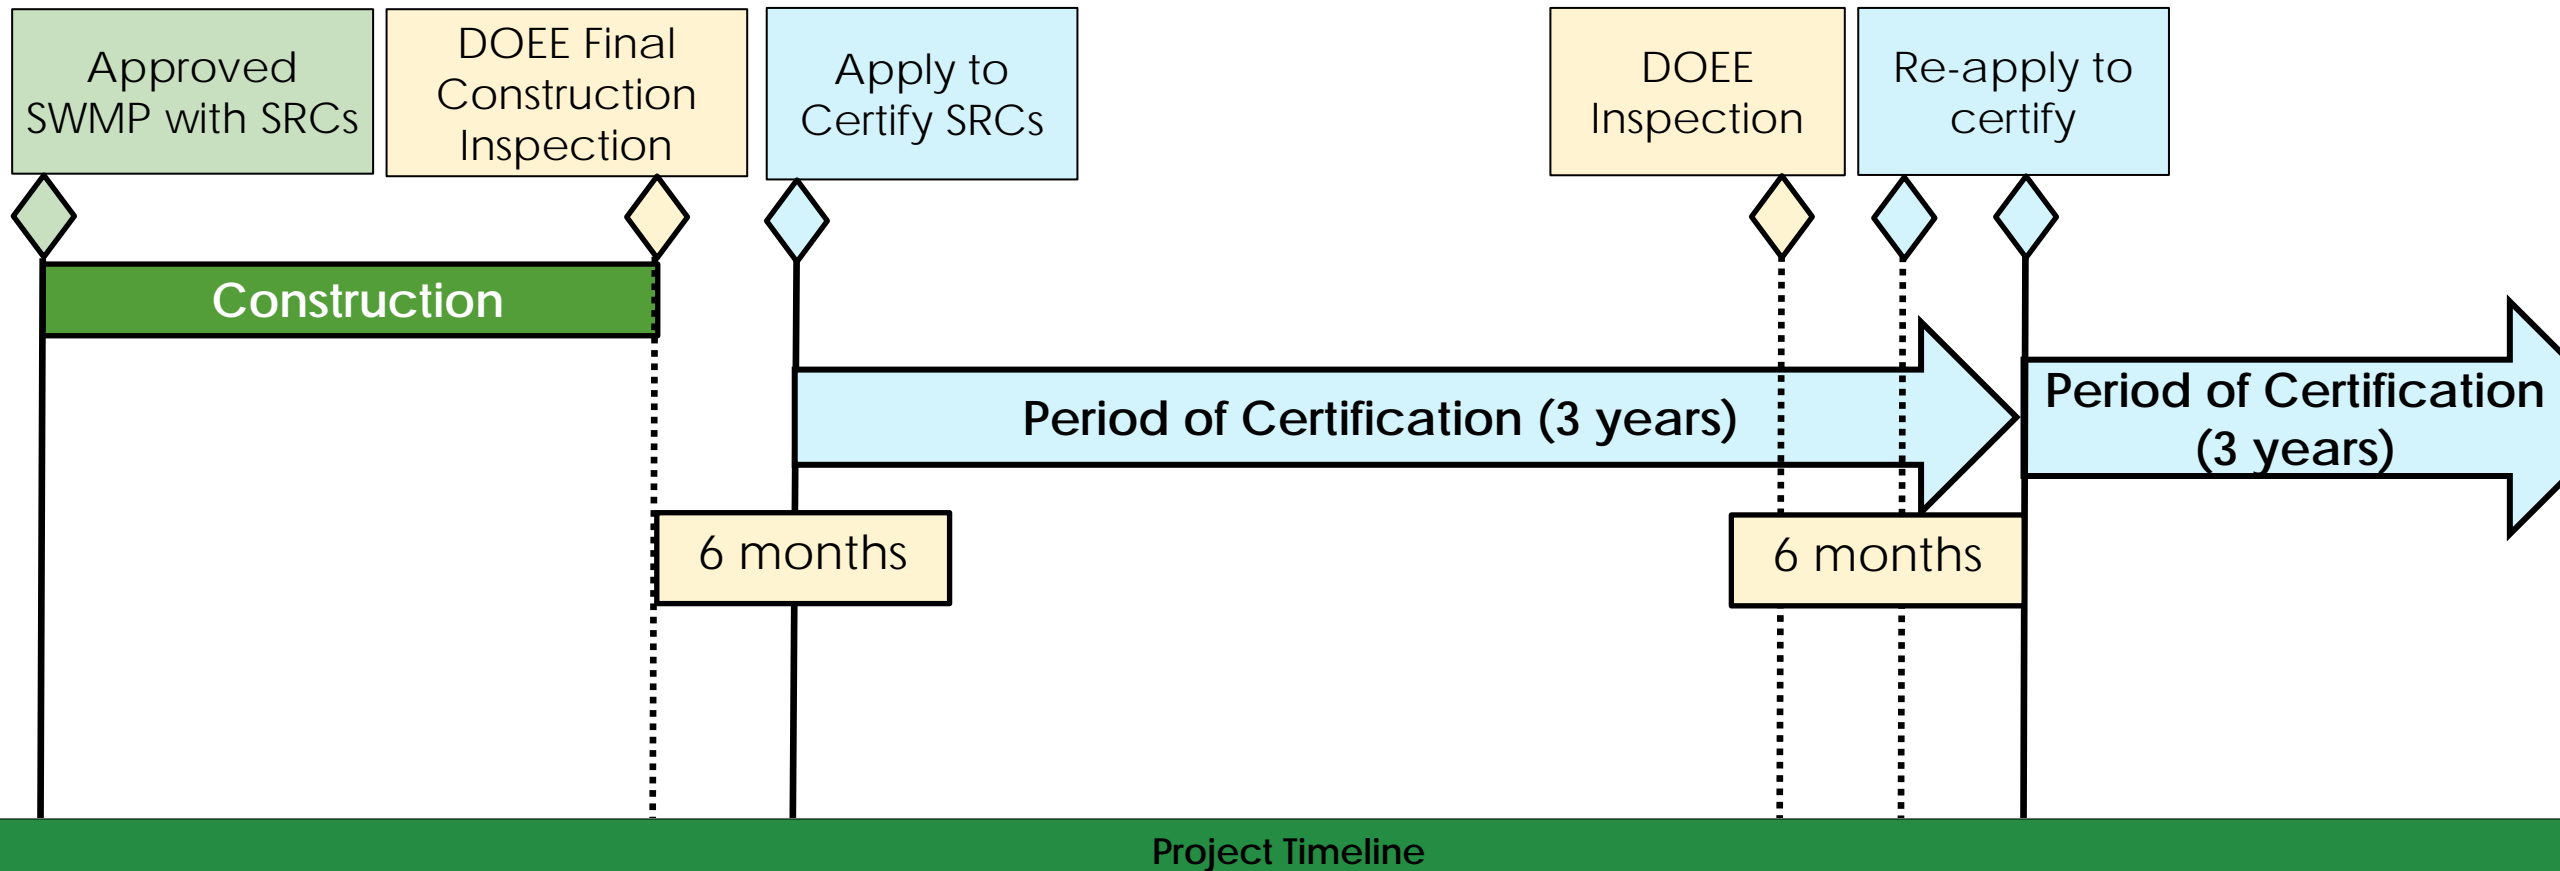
Approved SWMP with SRCs

DOEE Final Construction Inspection

Apply to Certify SRCs

DOEE Inspection

Re-apply to certify

Construction

Period of Certification (3 years)

Period of Certification (3 years)

6 months

6 months

Project Timeline